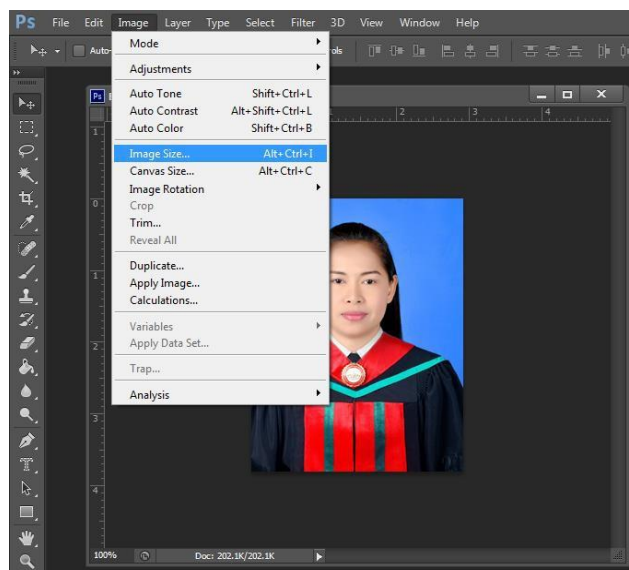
Ps File Edit Image Layer Type Select Filter 3D View Window Help

Auto- rols

Mode
Adjustments
Auto Tone Shift+Ctrl+L
Auto Contrast Alt+Shift+Ctrl+L
Auto Color Shift+Ctrl+B
Image Size... Alt+Ctrl+I
Canvas Size... Alt+Ctrl+C
Image Rotation
Crop
Trim...
Reveal All
Duplicate...
Apply Image...
Calculations...
Variables
Apply Data Set...
Trap...
Analysis

Ps

1 2 3 4
1 0 1 2 3 4

100% Doc: 202.1K/202.1K